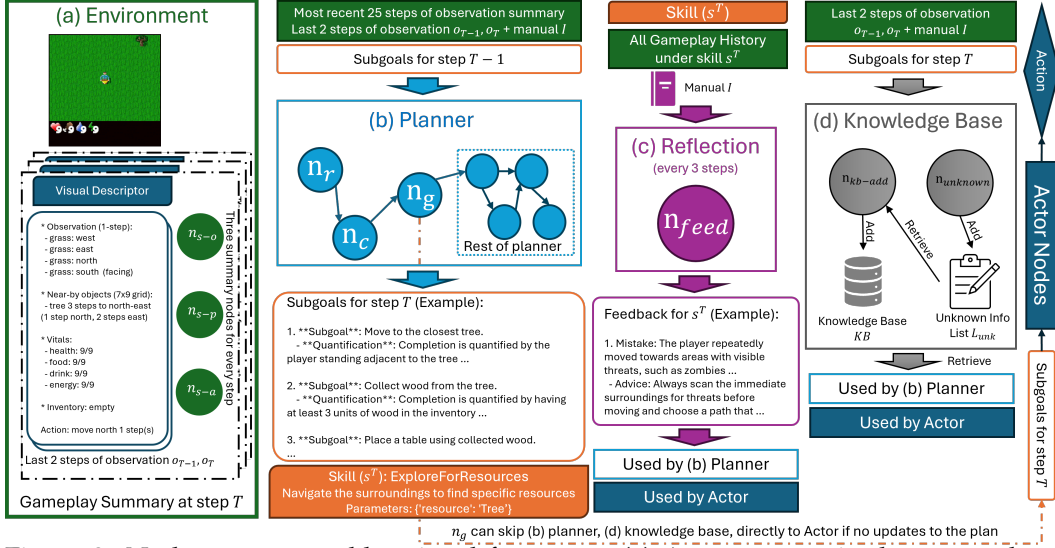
(a) Environment

Visual Descriptor

* Observation (1-step):
- grass: west
- grass: east
- grass: north
- grass: south (facing)

* Near-by objects (7x9 grid):
- tree 3 steps to north-east
(1 step north, 2 steps east)

* Vitals:
- health: 9/9
- food: 9/9
- drink: 9/9
- energy: 9/9

* Inventory: empty

Action: move north 1 step(s)

$n_{s-o}$

$n_{s-p}$

$n_{s-a}$

Three summary nodes for every step

Last 2 steps of observation $o_{T-1}, o_T$

Gameplay Summary at step $T$

Most recent 25 steps of observation summary
Last 2 steps of observation $o_{T-1}, o_T$ + manual $I$

Subgoals for step $T-1$

(b) Planner

$n_r$

$n_c$

$n_g$

Rest of planner

Subgoals for step $T$ (Example):

1. **Subgoal**: Move to the closest tree.
- **Quantification**: Completion is quantified by the player standing adjacent to the tree ...

2. **Subgoal**: Collect wood from the tree.
- **Quantification**: Completion is quantified by having at least 3 units of wood in the inventory ...

3. **Subgoal**: Place a table using collected wood.
...

Skill ($s^T$): ExploreForResources
Navigate the surroundings to find specific resources
Parameters: {'resource': 'Tree'}

Skill ($s^T$)

All Gameplay History under skill $s^T$

Manual $I$

(c) Reflection
(every 3 steps)

$n_{feed}$

Feedback for $s^T$ (Example):

1. Mistake: The player repeatedly moved towards areas with visible threats, such as zombies ...
- Advice: Always scan the immediate surroundings for threats before moving and choose a path that ...

Used by (b) Planner

Used by Actor

Last 2 steps of observation $o_{T-1}, o_T$ + manual $I$

Subgoals for step $T$

(d) Knowledge Base

$n_{kb-add}$

$n_{unknown}$

Add

Retrieve

Add

Knowledge Base $KB$

Unknown Info List $L_{unk}$

Retrieve

Used by (b) Planner

Used by Actor

Action

Actor Nodes

Subgoals for step $T$

$n_g$ can skip (b) planner, (d) knowledge base, directly to Actor if no updates to the plan